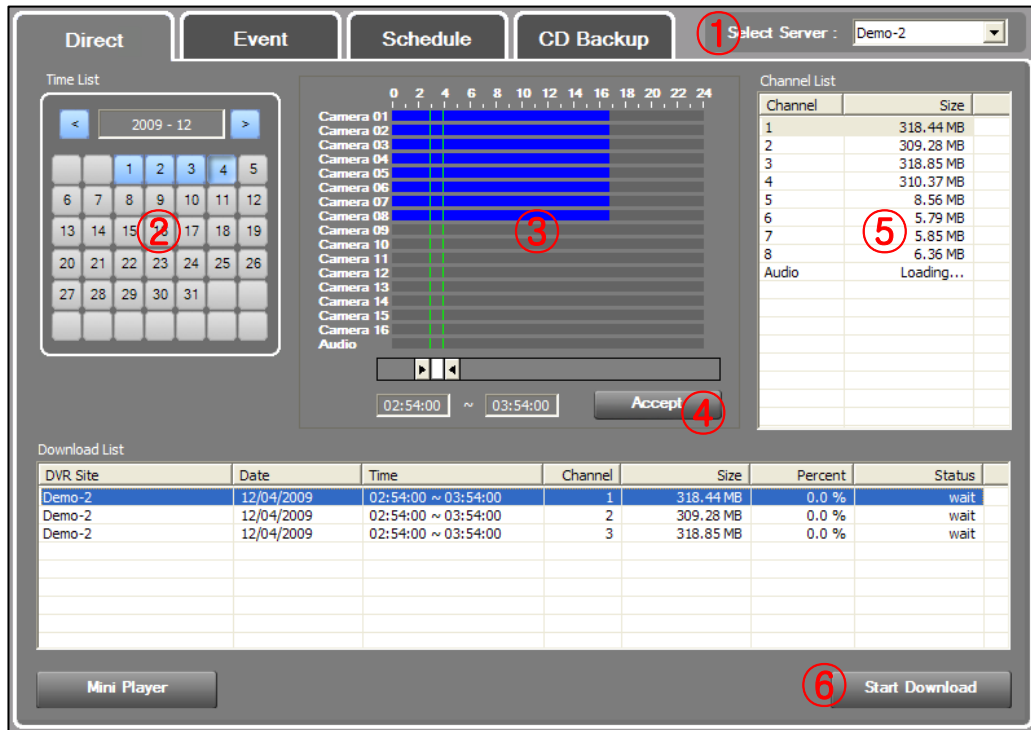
Direct | Event | Schedule | CD Backup

①

Select Server : Demo-2

Time List

< 2009 - 12 >

| | | 1 | 2 | 3 | 4 | 5 |
|---|---|---|---|---|---|---|
| 6 | 7 | 8 | 9 | 10 | 11 | 12 |
| 13 | 14 | 15 | 16 | 17 | 18 | 19 |
| 20 | 21 | 22 | 23 | 24 | 25 | 26 |
| 27 | 28 | 29 | 30 | 31 | | |

②

0 2 4 6 8 10 12 14 16 18 20 22 24

Camera 01
Camera 02
Camera 03
Camera 04
Camera 05
Camera 06
Camera 07
Camera 08
Camera 09
Camera 10
Camera 11
Camera 12
Camera 13
Camera 14
Camera 15
Camera 16
Audio

③

02:54:00 ~ 03:54:00

Accept ④

Channel List

| Channel | Size |
|---|---|
| 1 | 318.44 MB |
| 2 | 309.28 MB |
| 3 | 318.85 MB |
| 4 | 310.37 MB |
| 5 | 8.56 MB |
| 6 | 5.79 MB |
| 7 | 5.85 MB |
| 8 | 6.36 MB |
| Audio | Loading... |

⑤

Download List

| DVR Site | Date | Time | Channel | Size | Percent | Status |
|---|---|---|---|---|---|---|
| Demo-2 | 12/04/2009 | 02:54:00 ~ 03:54:00 | 1 | 318.44 MB | 0.0 % | wait |
| Demo-2 | 12/04/2009 | 02:54:00 ~ 03:54:00 | 2 | 309.28 MB | 0.0 % | wait |
| Demo-2 | 12/04/2009 | 02:54:00 ~ 03:54:00 | 3 | 318.85 MB | 0.0 % | wait |

Mini Player

⑥ Start Download